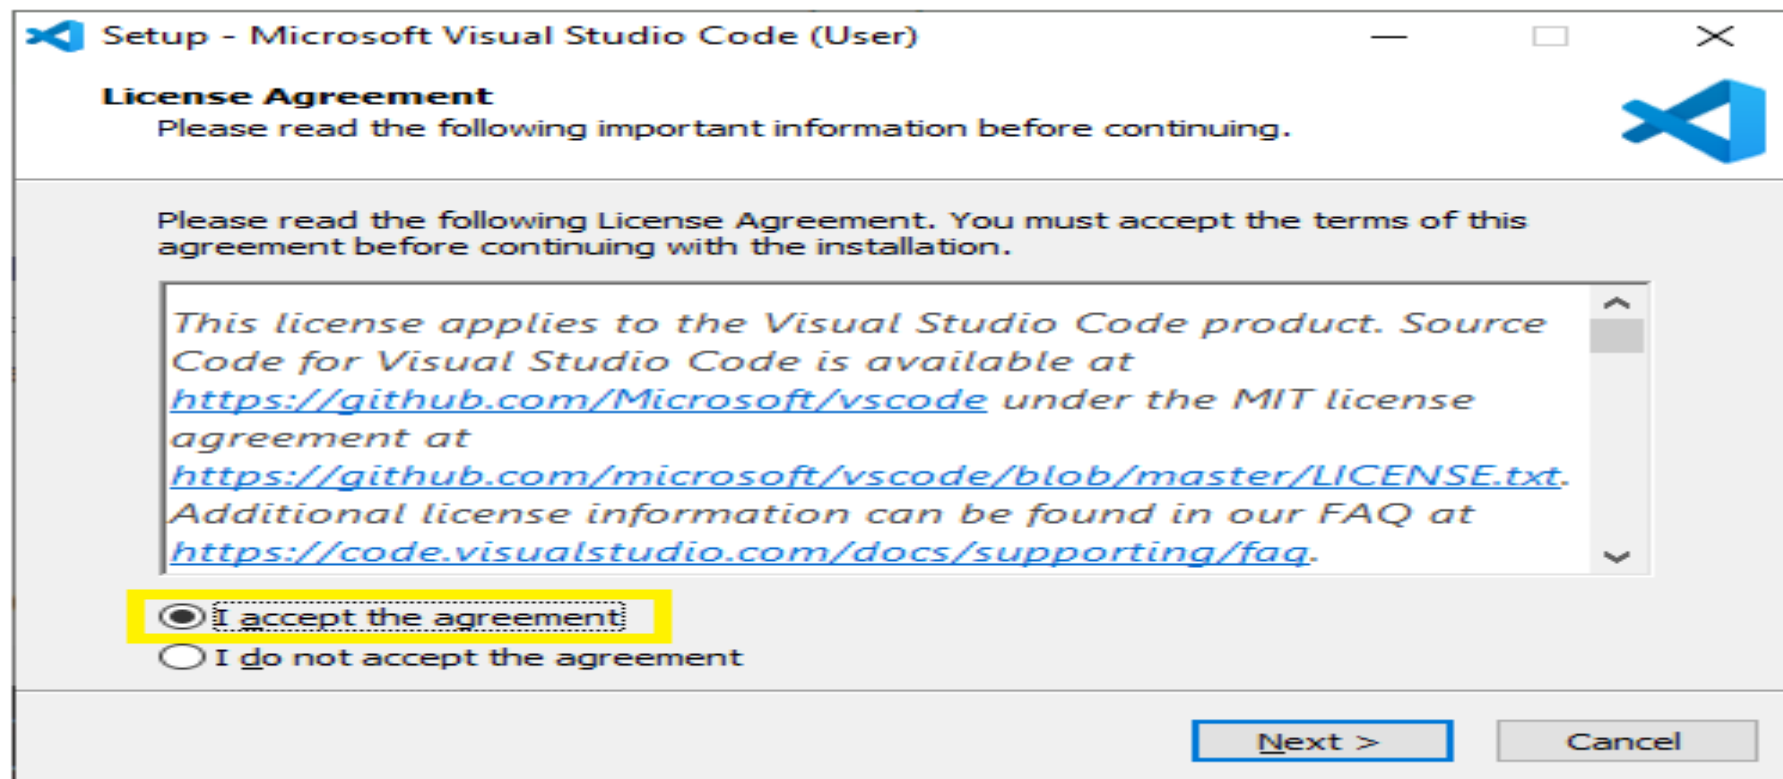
Setup - Microsoft Visual Studio Code (User)

License Agreement
Please read the following important information before continuing.

Please read the following License Agreement. You must accept the terms of this agreement before continuing with the installation.

This license applies to the Visual Studio Code product. Source Code for Visual Studio Code is available at https://github.com/Microsoft/vscode under the MIT license agreement at https://github.com/microsoft/vscode/blob/master/LICENSE.txt. Additional license information can be found in our FAQ at https://code.visualstudio.com/docs/supporting/faq.

I accept the agreement
I do not accept the agreement

Next >
Cancel